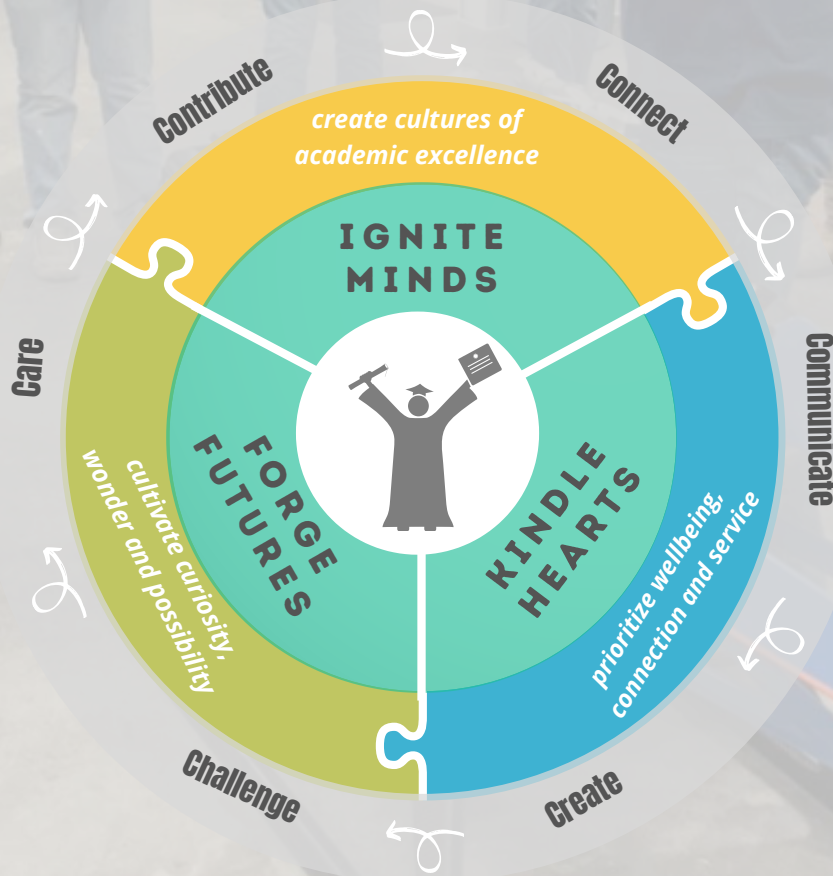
Contribute
Connect
create cultures of academic excellence
IGNITE MINDS
Care
Communicate
FORGE FUTURES
KINDLE HEARTS
cultivate curiosity, wonder and possibility
prioritize wellbeing, connection and service
Challenge
Create